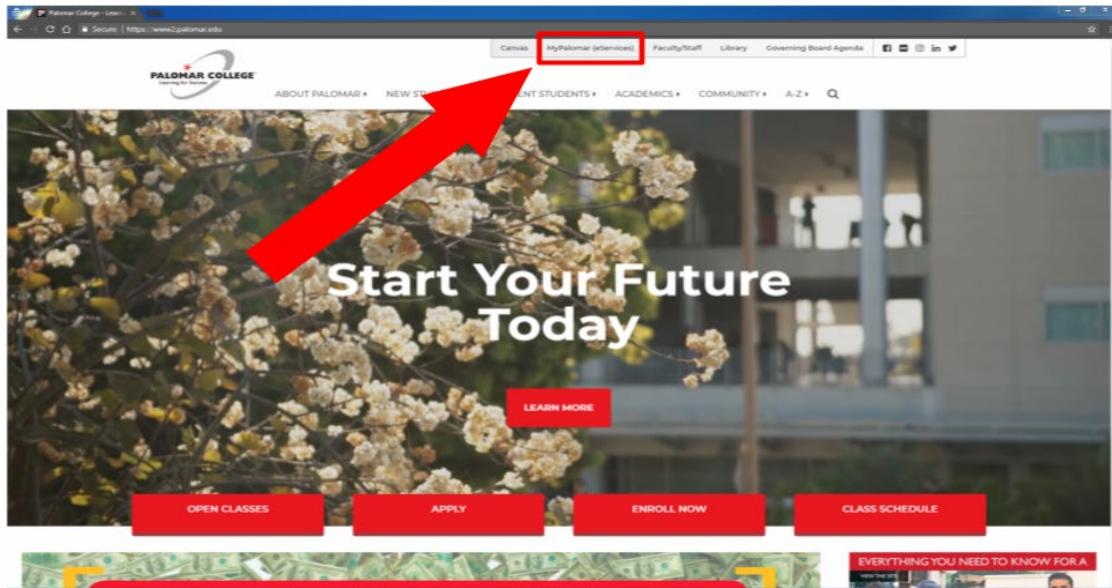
Palomar College - Learn ×

Secure | https://www2.palomar.edu

Canvas MyPalomar (eServices) Faculty/Staff Library Governing Board Agenda

PALOMAR COLLEGE
Learning for Success

ABOUT PALOMAR ▸ NEW ST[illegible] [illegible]ENT STUDENTS ▸ ACADEMICS ▸ COMMUNITY ▸ A-Z ▸

Start Your Future Today

LEARN MORE

OPEN CLASSES

APPLY

ENROLL NOW

CLASS SCHEDULE

EVERYTHING YOU NEED TO KNOW FOR A